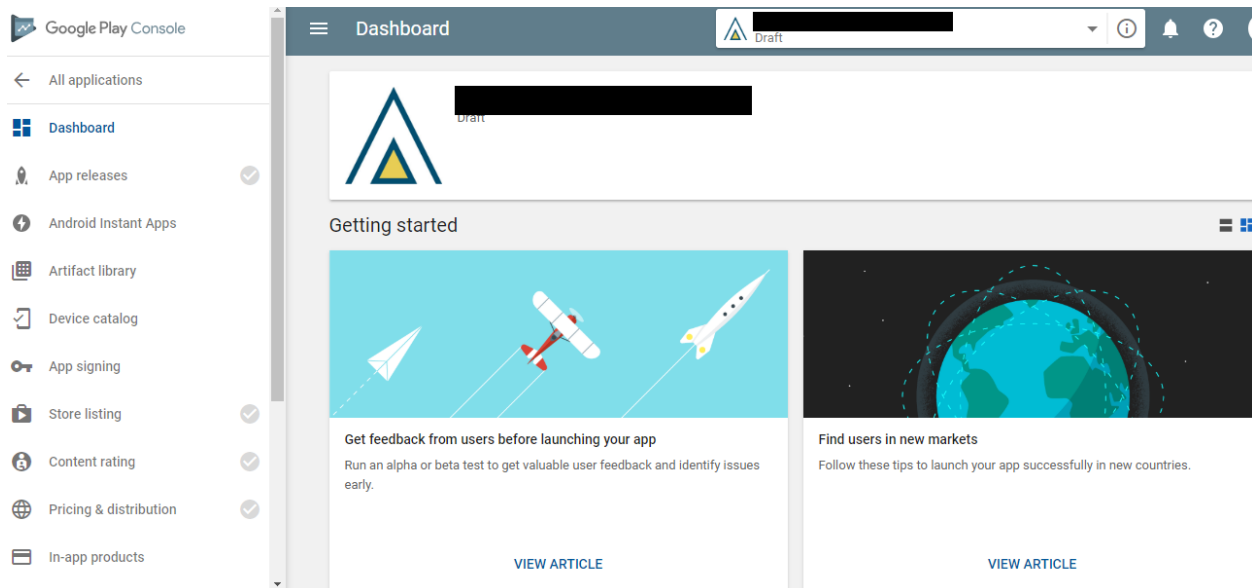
Google Play Console

All applications

Dashboard

App releases

Android Instant Apps

Artifact library

Device catalog

App signing

Store listing

Content rating

Pricing & distribution

In-app products

Dashboard

Draft

Draft

Getting started

Get feedback from users before launching your app

Run an alpha or beta test to get valuable user feedback and identify issues early.

VIEW ARTICLE

Find users in new markets

Follow these tips to launch your app successfully in new countries.

VIEW ARTICLE